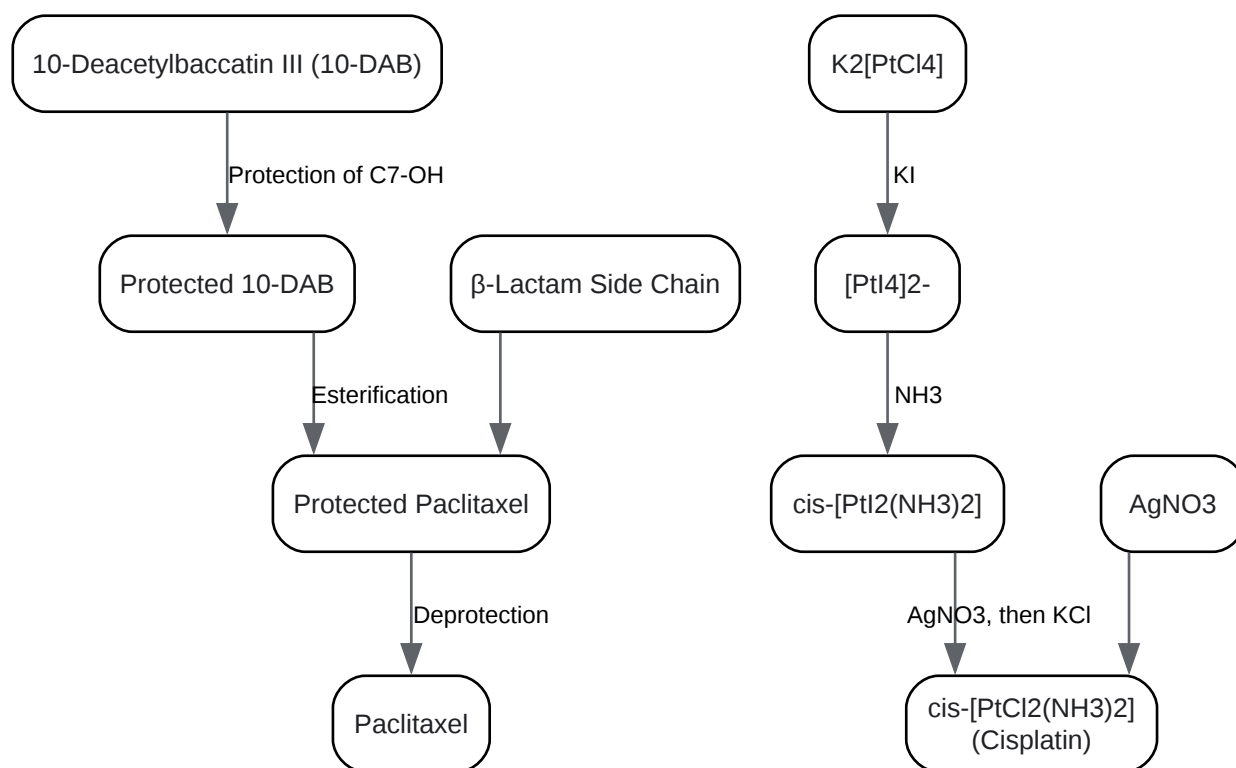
10-Deacetylbaccatin III (10-DAB)

Protection of C7-OH

Protected 10-DAB

β-Lactam Side Chain

Esterification

Protected Paclitaxel

Deprotection

Paclitaxel

K2[PtCl4]

KI

[PtI4]2-

NH3

cis-[PtI2(NH3)2]

AgNO3

AgNO3, then KCl

cis-[PtCl2(NH3)2] (Cisplatin)